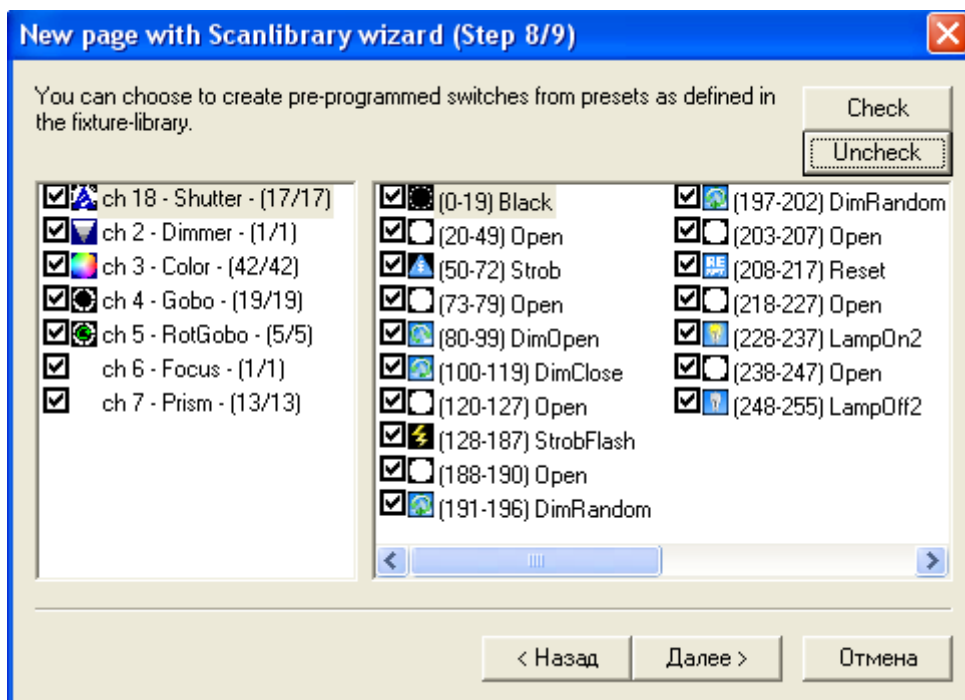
New page with Scanlibrary wizard (Step 8/9)

You can choose to create pre-programmed switches from presets as defined in the fixture-library.

Check

Uncheck

ch 18 - Shutter - (17/17)
ch 2 - Dimmer - (1/1)
ch 3 - Color - (42/42)
ch 4 - Gobo - (19/19)
ch 5 - RotGobo - (5/5)
ch 6 - Focus - (1/1)
ch 7 - Prism - (13/13)

(0-19) Black
(20-49) Open
(50-72) Strob
(73-79) Open
(80-99) DimOpen
(100-119) DimClose
(120-127) Open
(128-187) StrobFlash
(188-190) Open
(191-196) DimRandom

(197-202) DimRandom
(203-207) Open
(208-217) Reset
(218-227) Open
(228-237) LampOn2
(238-247) Open
(248-255) LampOff2

< Назад
Далее >
Отмена